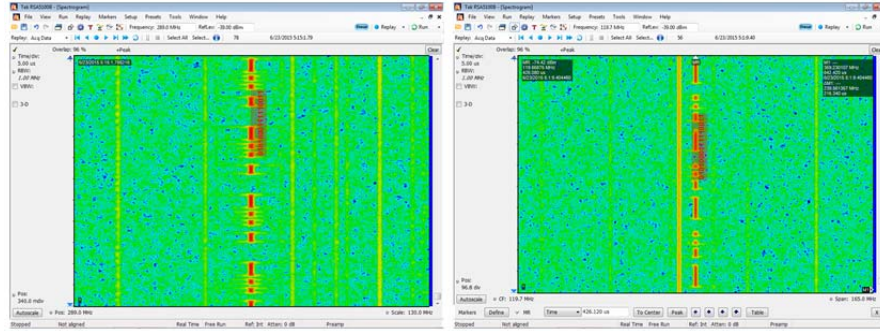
Tek RSA5100B - [Spectrogram]
File View Run Replay Markers Setup Presets Tools Window Help
Frequency: 280.0 MHz RefLev: -30.00 dBm
Replay: Acq Data Select All Select 78 6/23/2015 5:15:1.79
Overlap: 96 % +Peak
Time/div: 5.00 us
RBW: 1.00 MHz
VBW:
3-D
Pos: 340.0 mdiv
Autoscale Pos: 280.0 MHz Scale: 135.0 MHz
Stopped Not aligned Real Time Free Run Ref: Int Atten: 0 dB Preamp

Tek RSA5100B - [Spectrogram]
File View Run Replay Markers Setup Presets Tools Window Help
Frequency: 119.7 MHz RefLev: -30.00 dBm
Replay: Acq Data Select All Select 50 6/23/2015 5:13:0.40
Overlap: 96 % +Peak
Time/div: 5.00 us
RBW: 1.00 MHz
VBW:
3-D
Pos: 96.8 div
Autoscale CF: 119.7 MHz Span: 165.0 MHz
Markers Define MR Time 426.120 us To Center Peak Table
Stopped Not aligned Real Time Free Run Ref: Int Atten: 0 dB Preamp